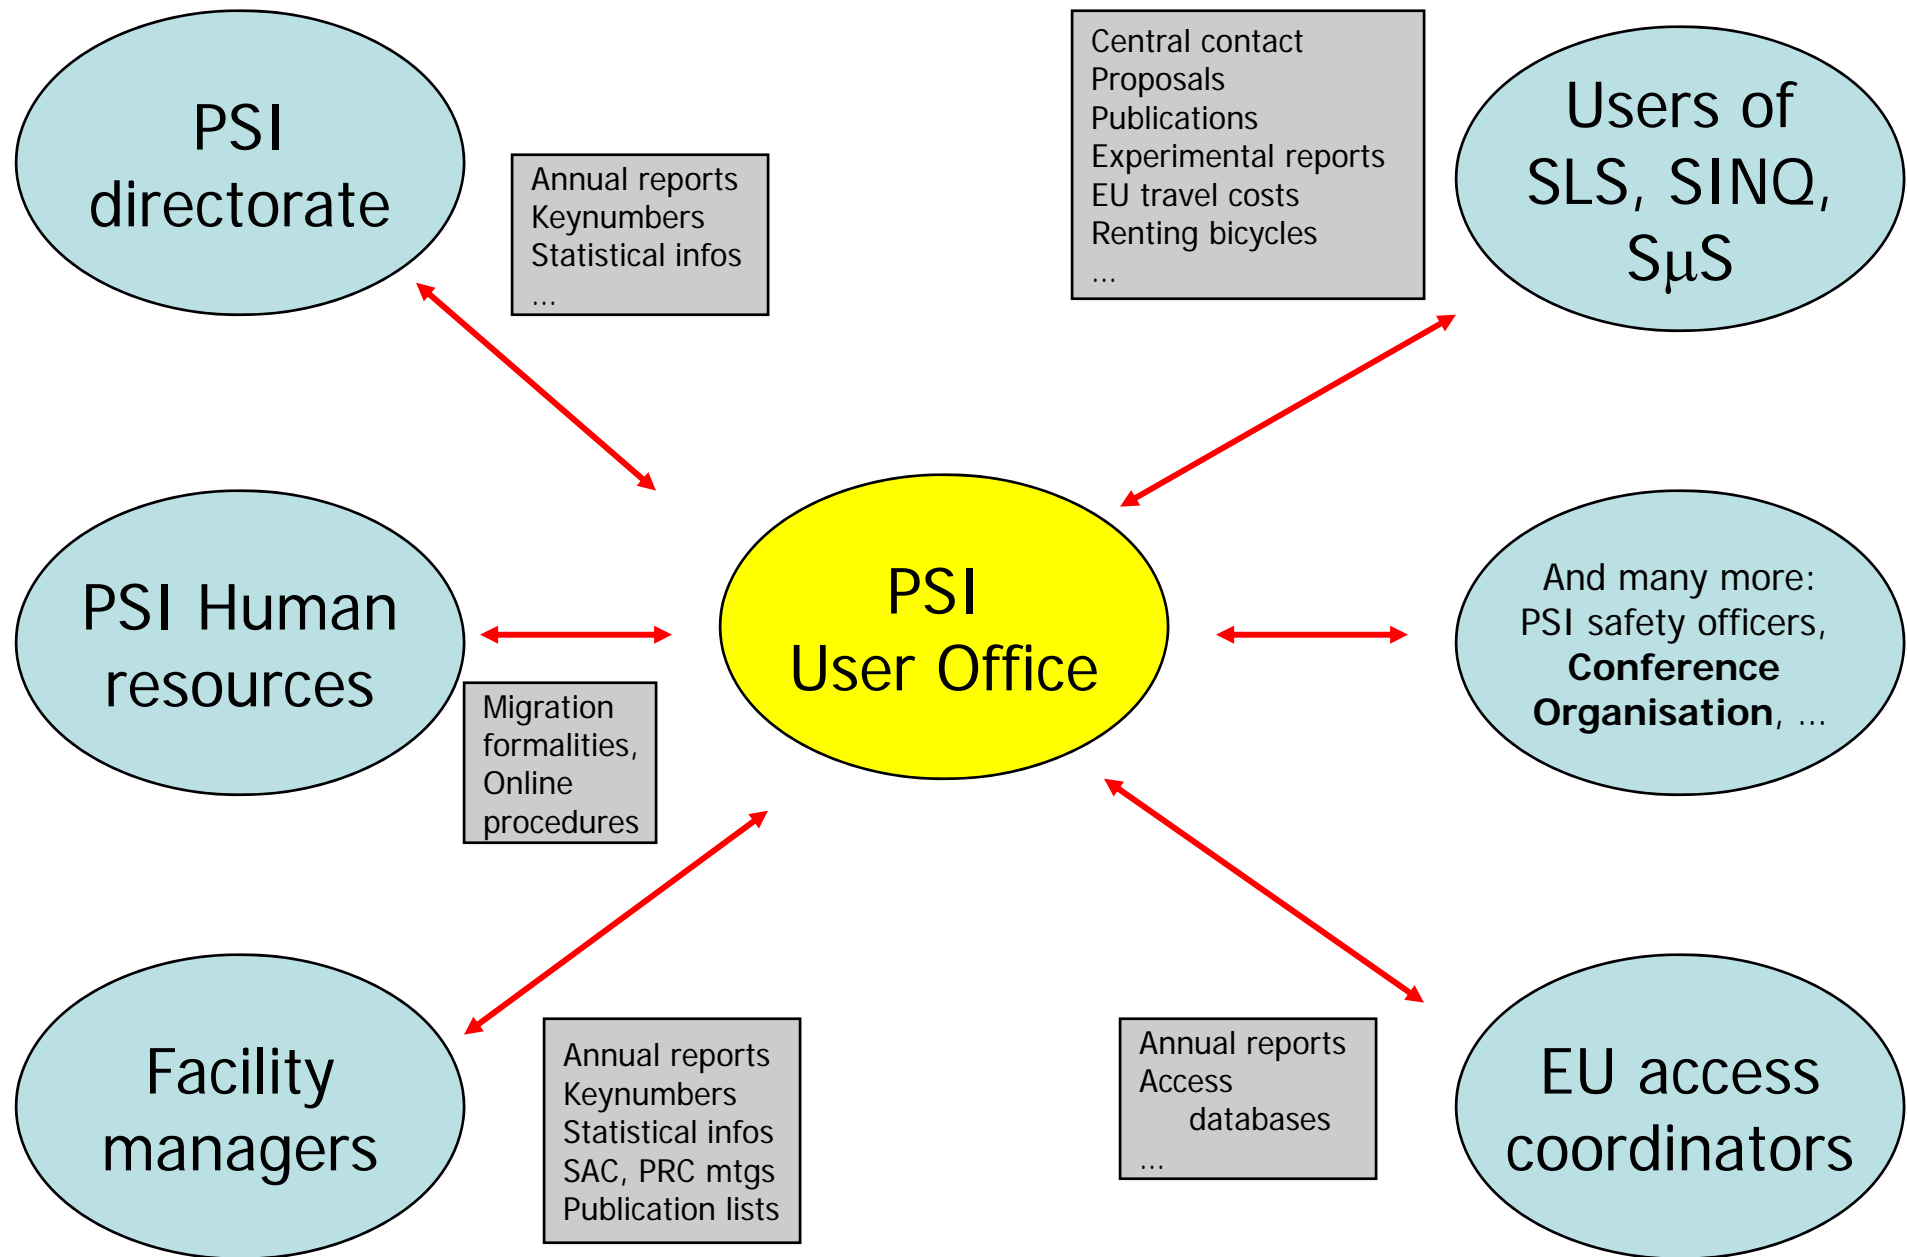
PSI directorate

Annual reports
Keynumbers
Statistical infos
...

Central contact
Proposals
Publications
Experimental reports
EU travel costs
Renting bicycles
...

Users of SLS, SINQ, SμS

PSI Human resources

Migration formalities, Online procedures

PSI User Office

And many more: PSI safety officers, **Conference Organisation**, ...

Facility managers

Annual reports
Keynumbers
Statistical infos
SAC, PRC mtgs
Publication lists

Annual reports
Access databases
...

EU access coordinators